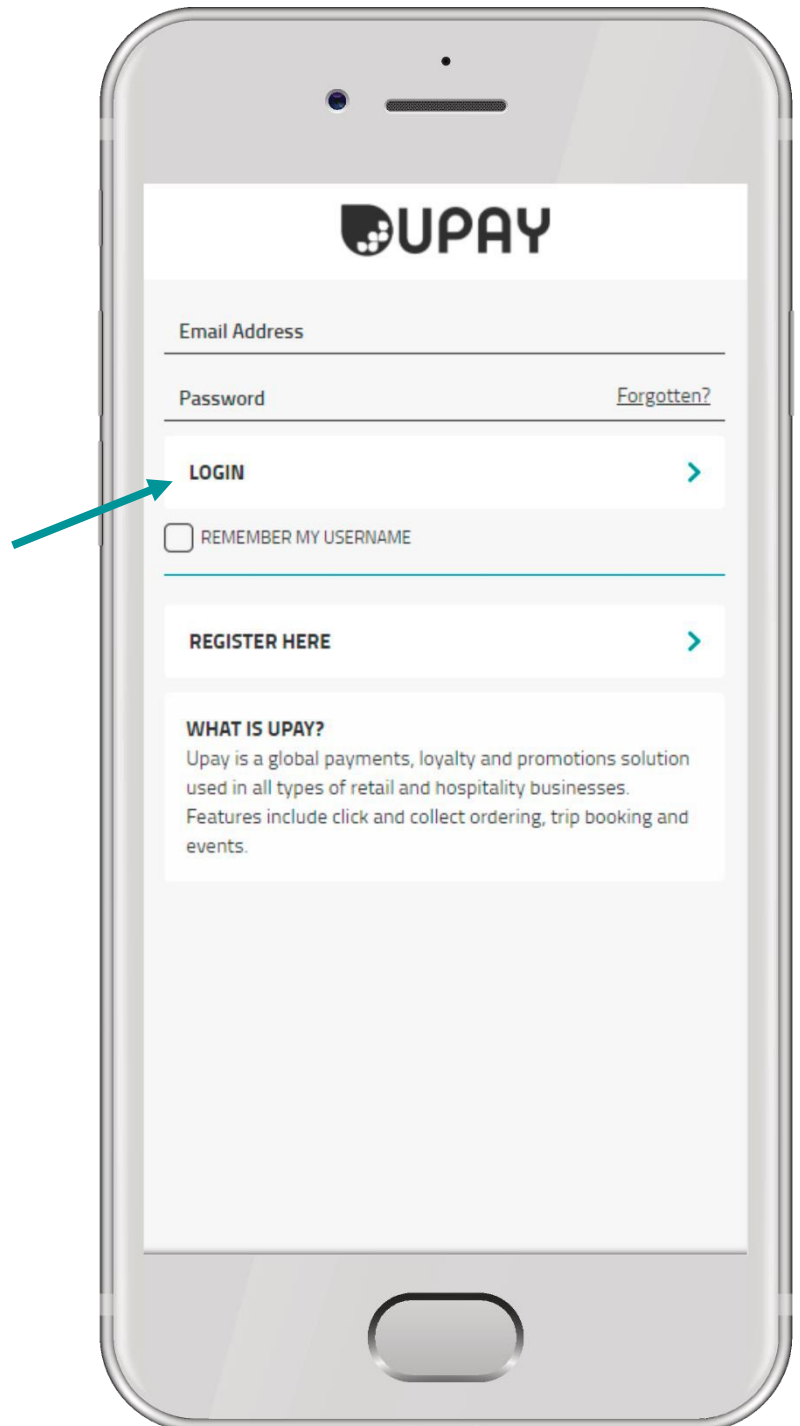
UPAY

Email Address

Password Forgotten?

LOGIN

REMEMBER MY USERNAME

REGISTER HERE

WHAT IS UPAY?
Upay is a global payments, loyalty and promotions solution used in all types of retail and hospitality businesses. Features include click and collect ordering, trip booking and events.